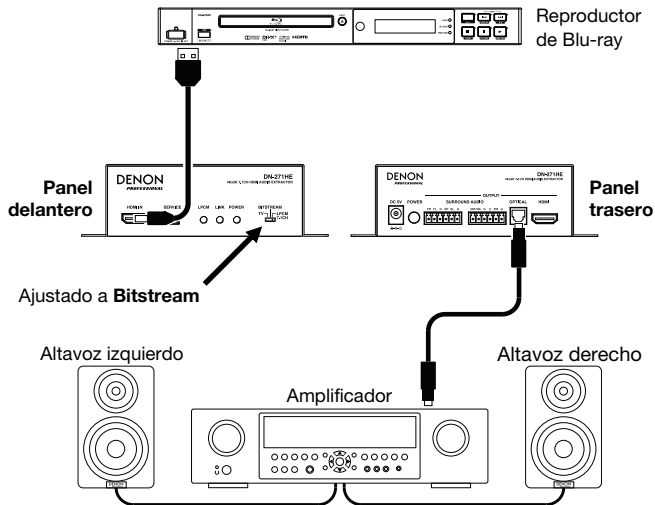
Reproductor de Blu-ray

DENON PROFESSIONAL
DN-271HE

HDMI IN SERVICE LPCM LINK POWER BITSTREAM TV LPCM 2CH

Panel delantero

DENON PROFESSIONAL
DN-271HE

DC 5V POWER SURROUND AUDIO OUTPUT OPTICAL HDMI

Panel trasero

Ajustado a **Bitstream**

Altavoz izquierdo

Amplificador

Altavoz derecho

DENON

DENON